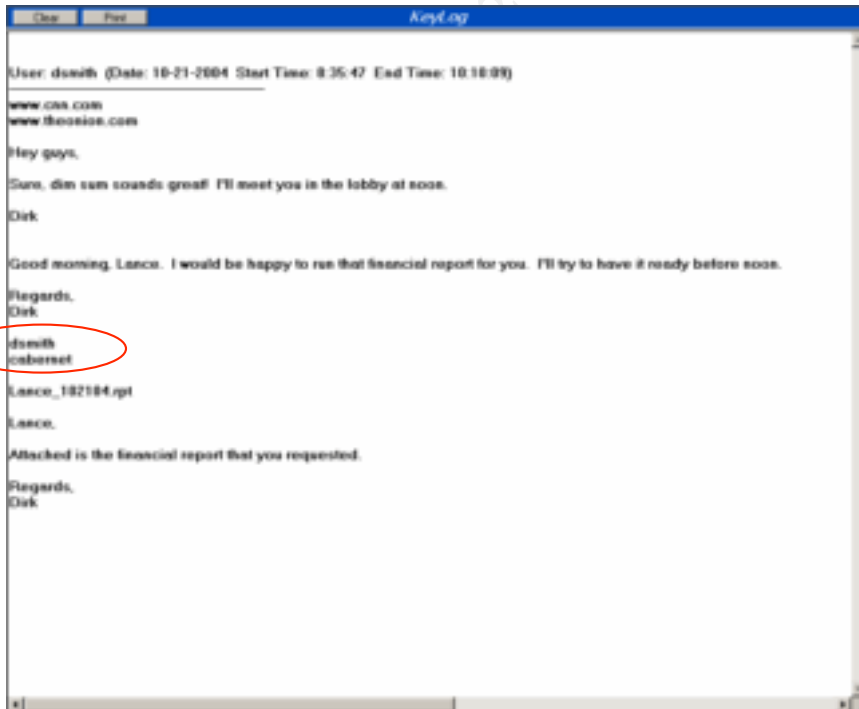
Clear Print KeyLog

User: dsmith (Date: 10-21-2004 Start Time: 8:35:47 End Time: 10:10:09)

www.cnn.com
www.theonion.com

Hey guys,

Sure, dim sum sounds great! I'll meet you in the lobby at noon.

Dirk

Good morning, Lance. I would be happy to run that financial report for you. I'll try to have it ready before noon.

Regards,
Dirk

dsmith
cabernet

Lance_102104.rpt

Lance,

Attached is the financial report that you requested.

Regards,
Dirk